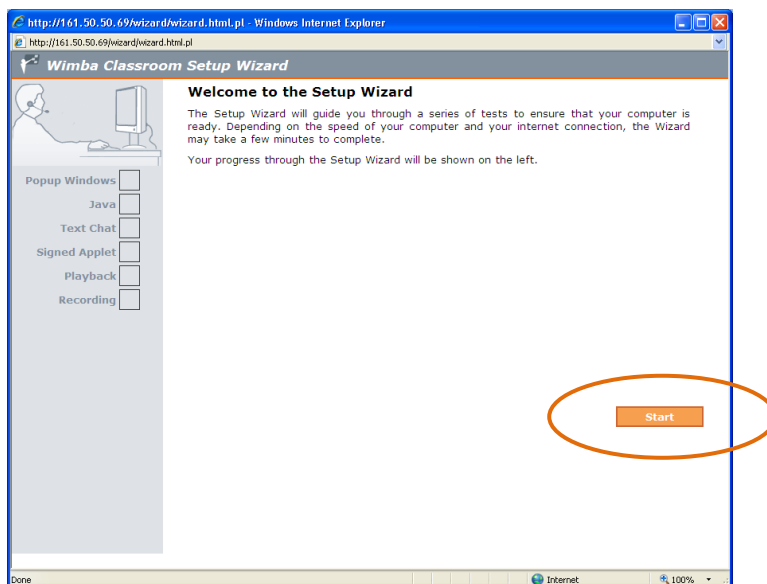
http://161.50.50.69/wizard/wizard.html.pl - Windows Internet Explorer

http://161.50.50.69/wizard/wizard.html.pl

Wimba Classroom Setup Wizard

Welcome to the Setup Wizard

The Setup Wizard will guide you through a series of tests to ensure that your computer is ready. Depending on the speed of your computer and your internet connection, the Wizard may take a few minutes to complete.

Your progress through the Setup Wizard will be shown on the left.

Popup Windows
Java
Text Chat
Signed Applet
Playback
Recording

Start

Done
Internet
100%